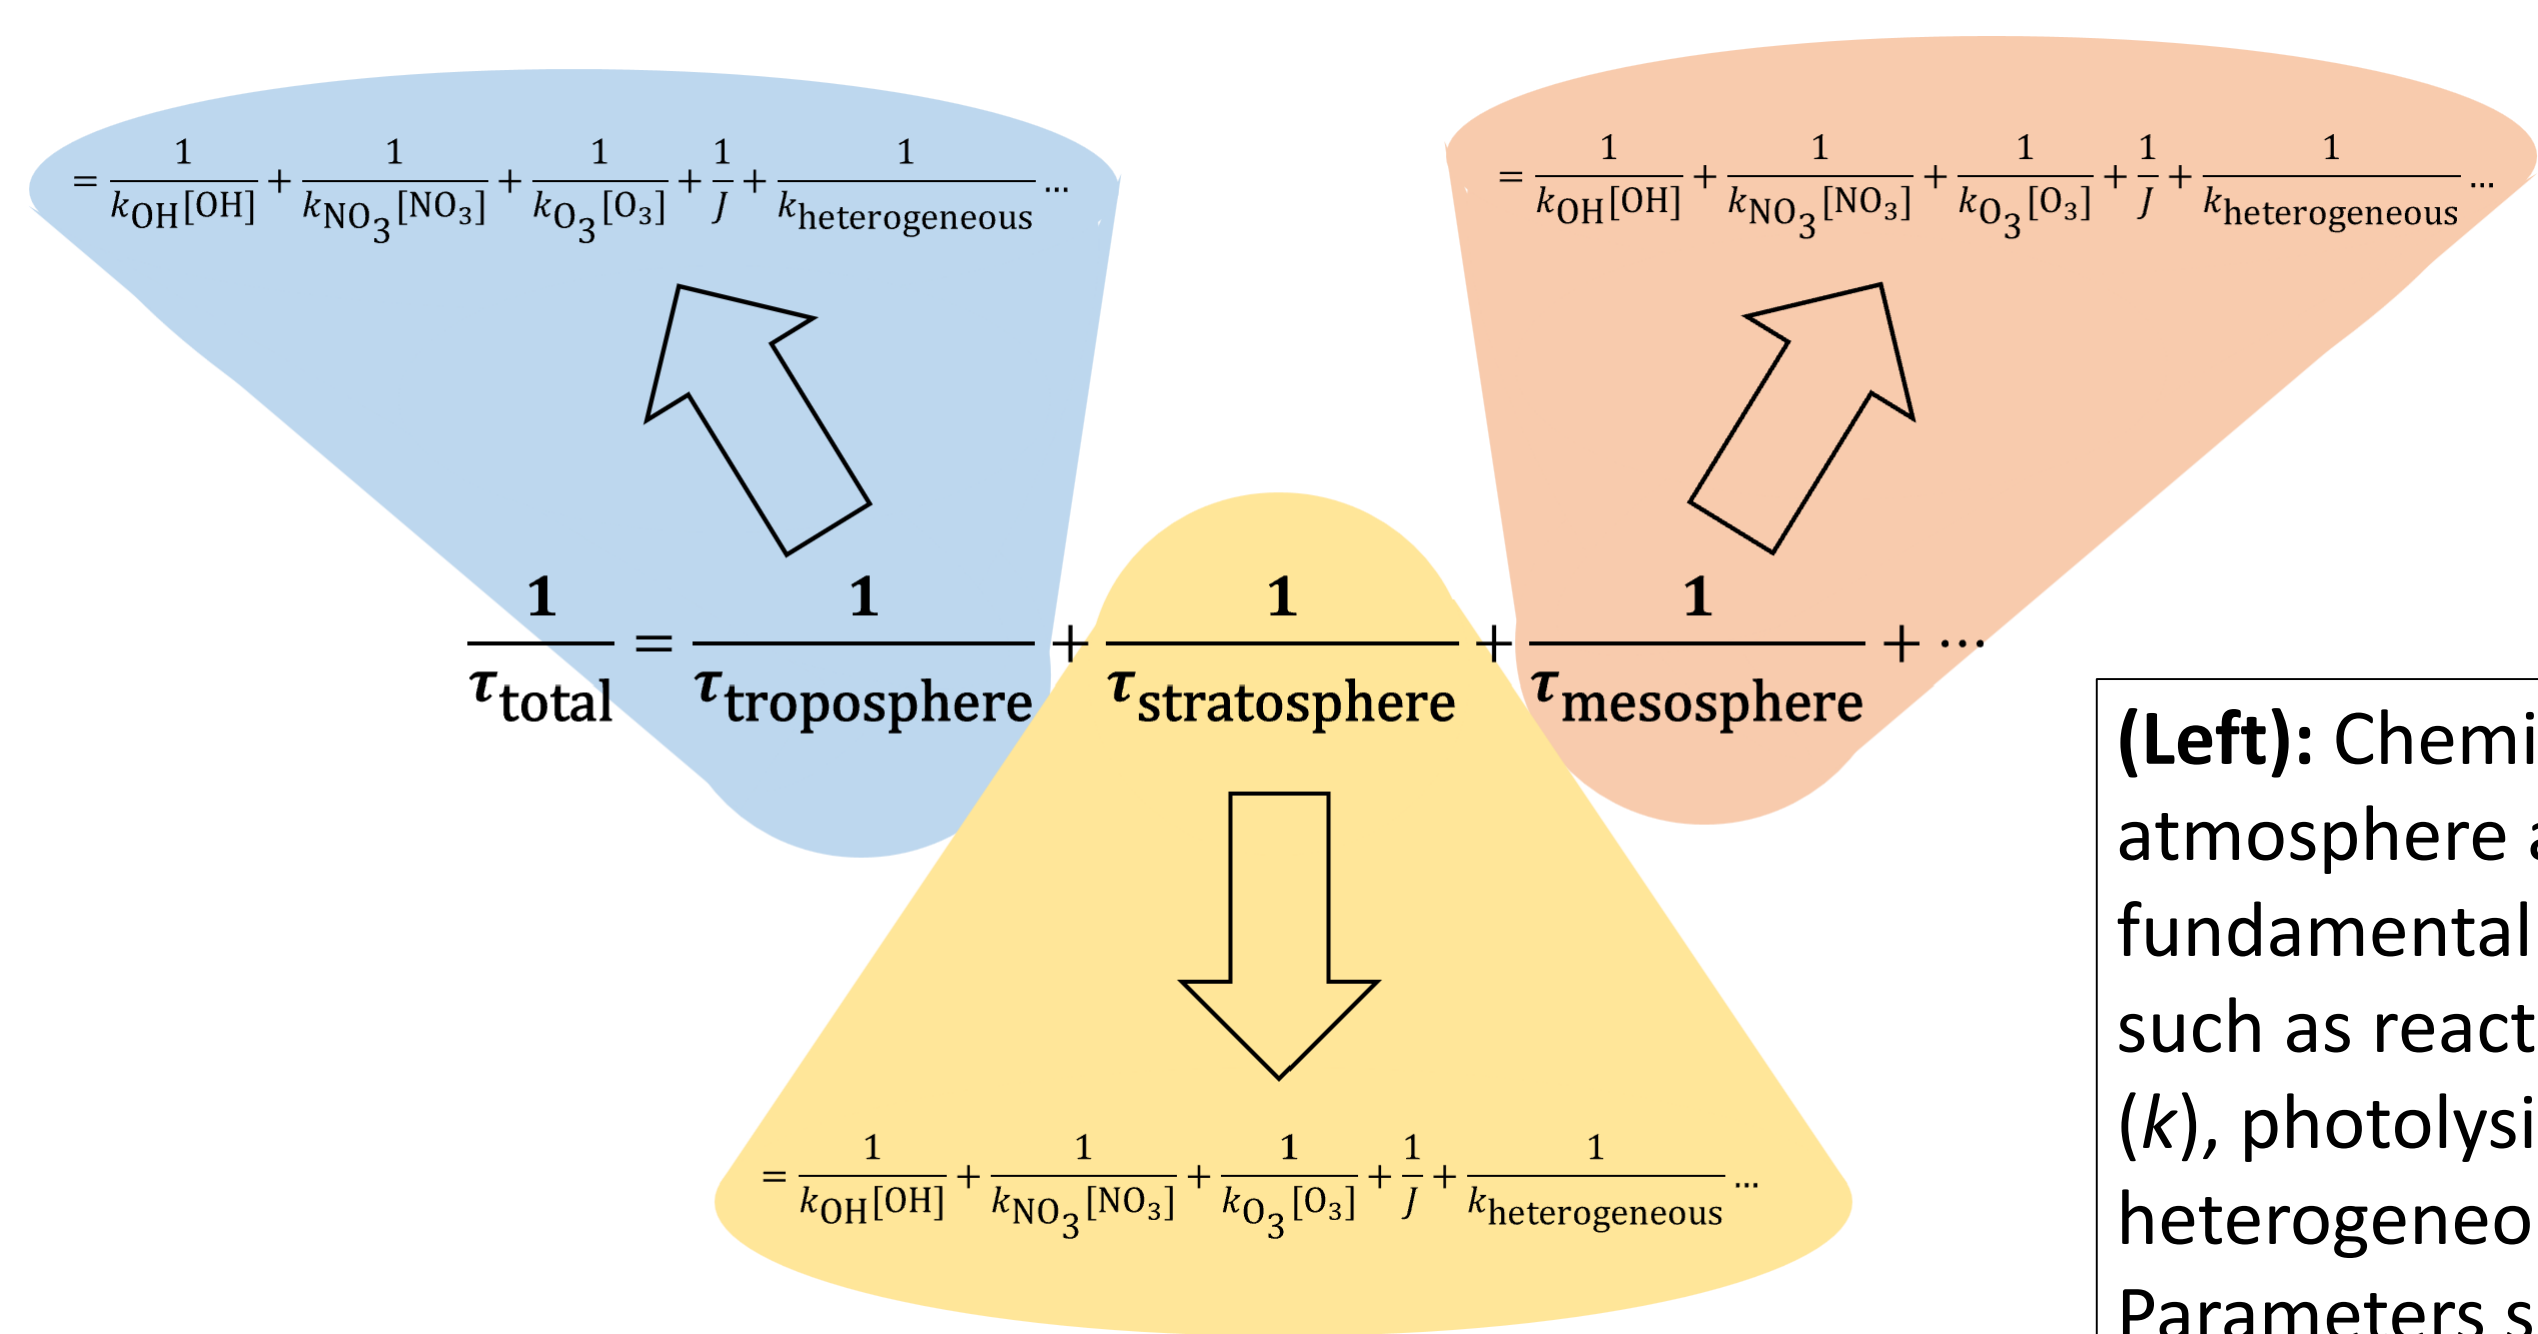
$= \frac{1}{k_{OH}[OH]} + \frac{1}{k_{NO_3}[NO_3]} + \frac{1}{k_{O_3}[O_3]} + \frac{1}{J} + \frac{1}{k_{heterogeneous}} ...$

$= \frac{1}{k_{OH}[OH]} + \frac{1}{k_{NO_3}[NO_3]} + \frac{1}{k_{O_3}[O_3]} + \frac{1}{J} + \frac{1}{k_{heterogeneous}} ...$

$\frac{1}{\tau_{total}} = \frac{1}{\tau_{troposphere}} + \frac{1}{\tau_{stratosphere}} + \frac{1}{\tau_{mesosphere}} + \cdots$

$= \frac{1}{k_{OH}[OH]} + \frac{1}{k_{NO_3}[NO_3]} + \frac{1}{k_{O_3}[O_3]} + \frac{1}{J} + \frac{1}{k_{heterogeneous}} ...$

**(Left):** Chemi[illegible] atmosphere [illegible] fundamental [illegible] such as react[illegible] ($k$), photolysi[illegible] heterogeneo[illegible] Parameters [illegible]